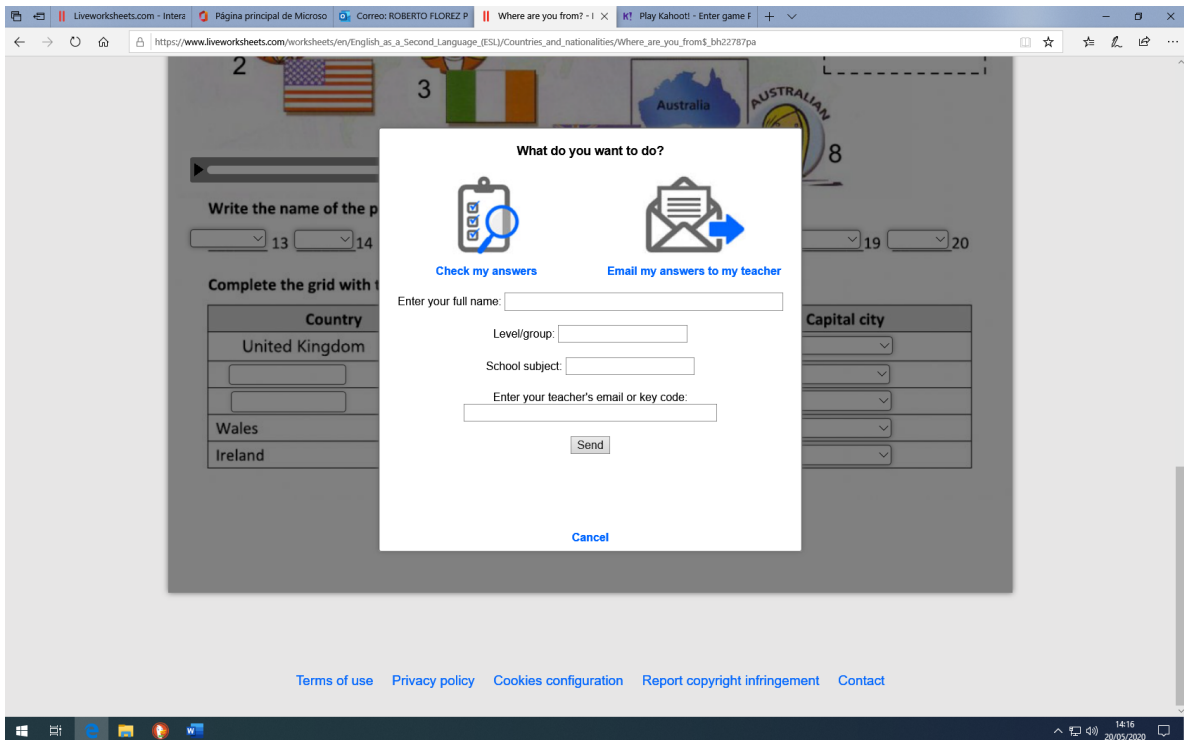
Liveworksheets.com - Intera
Página principal de Microso
Correo: ROBERTO FLOREZ P
Where are you from? - l
Play Kahoot! - Enter game F

https://www.liveworksheets.com/worksheets/en/English_as_a_Second_Language_(ESL)/Countries_and_nationalities/Where_are_you_from$_bh22787pa

2
3
Australia
AUSTRALIAN
8

Write the name of the p

13 14 19 20

Complete the grid with t

| Country | Capital city |
|---|---|
| United Kingdom | |
| | |
| | |
| Wales | |
| Ireland | |

What do you want to do?

Check my answers

Email my answers to my teacher

Enter your full name:

Level/group:

School subject:

Enter your teacher's email or key code:

Send

Cancel

Terms of use Privacy policy Cookies configuration Report copyright infringement Contact

14:16
20/05/2020